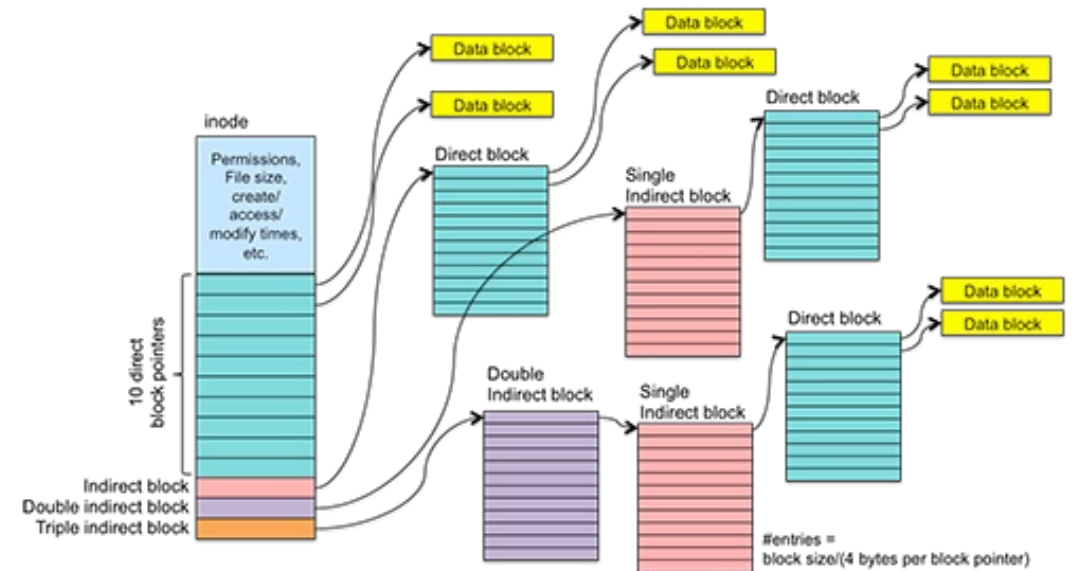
Data block
Data block
Data block
Data block
inode
Permissions, File size, create/ access/ modify times, etc.
Direct block
Data block
Data block
Direct block
Single Indirect block
10 direct block pointers
Data block
Data block
Direct block
Double Indirect block
Single Indirect block
Indirect block
Double indirect block
Triple indirect block
#entries = block size/(4 bytes per block pointer)